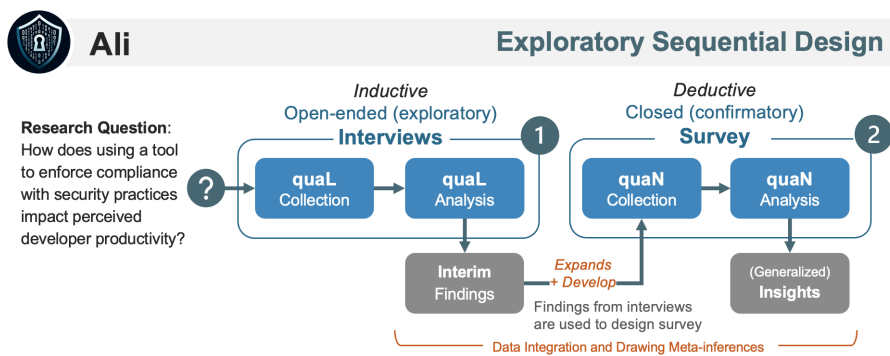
Ali

Exploratory Sequential Design

Research Question: How does using a tool to enforce compliance with security practices impact perceived developer productivity?

?

Inductive
Open-ended (exploratory)

Interviews

1

quaL Collection

quaL Analysis

Interim Findings

Expands + Develop

Findings from interviews are used to design survey

Deductive
Closed (confirmatory)

Survey

2

quaN Collection

quaN Analysis

(Generalized) Insights

Data Integration and Drawing Meta-inferences